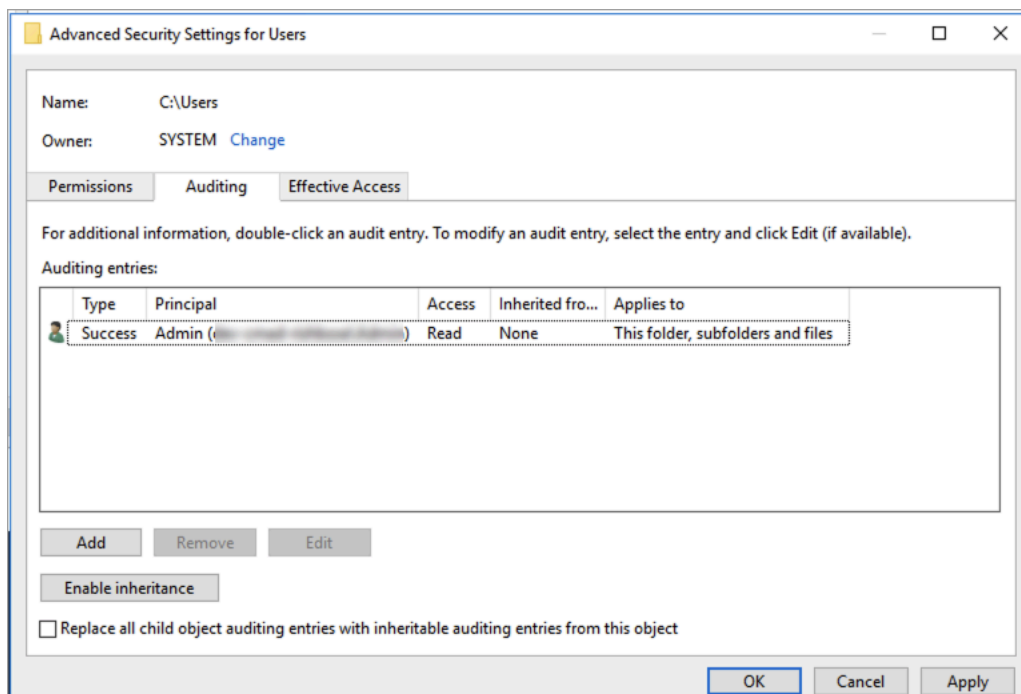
Advanced Security Settings for Users

Name: C:\Users

Owner: SYSTEM Change

Permissions | Auditing | Effective Access

For additional information, double-click an audit entry. To modify an audit entry, select the entry and click Edit (if available).

Auditing entries:

| Type | Principal | Access | Inherited fro... | Applies to |
|---|---|---|---|---|
| Success | Admin ([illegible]) | Read | None | This folder, subfolders and files |

Add | Remove | Edit

Enable inheritance

Replace all child object auditing entries with inheritable auditing entries from this object

OK | Cancel | Apply